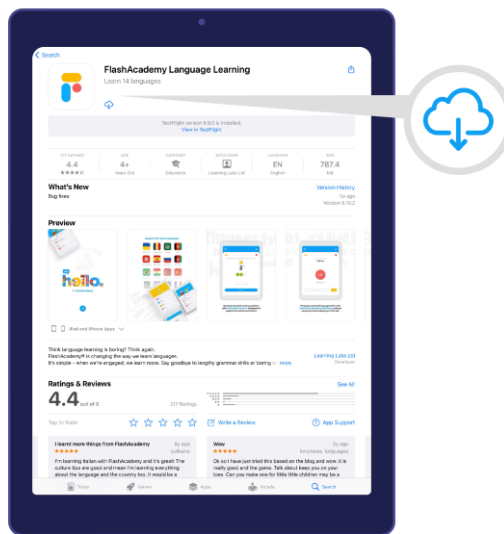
< Search

FlashAcademy Language Learning

Learn 14 languages

TestFlight version 6.9.0 is installed.
View in TestFlight

277 RATINGS 4.4 ★★★★☆ | AGE 4+ Years Old | CATEGORY Education | DEVELOPER Learning Labs Ltd | LANGUAGE EN English | SIZE 787.4 MB

What's New
Bug fixes

Version History
1w ago
Version 6.10.2

Preview

hello.

iPad and iPhone Apps

Think language learning is boring? Think again.
FlashAcademy® is changing the way we learn languages.
It's simple – when we're engaged, we learn more. Say goodbye to lengthy grammar drills or boring ... more

Learning Labs Ltd
Developer

Ratings & Reviews

See All

4.4 out of 5

277 Ratings

Tap to Rate:

Write a Review

App Support

I learnt more things from FlashAcademy
★★★★★
I'm learning Italian with FlashAcademy and it's great! The culture tips are good and mean I'm learning everything about the language and the country too. It would be a

Wow
★★★★★
Ok so I have just tried this based on the blog and wow. It is really good and the game. Talk about keep you on your toes. Can you make one for little little children may be a

Today

Games

Apps

Arcade

Search